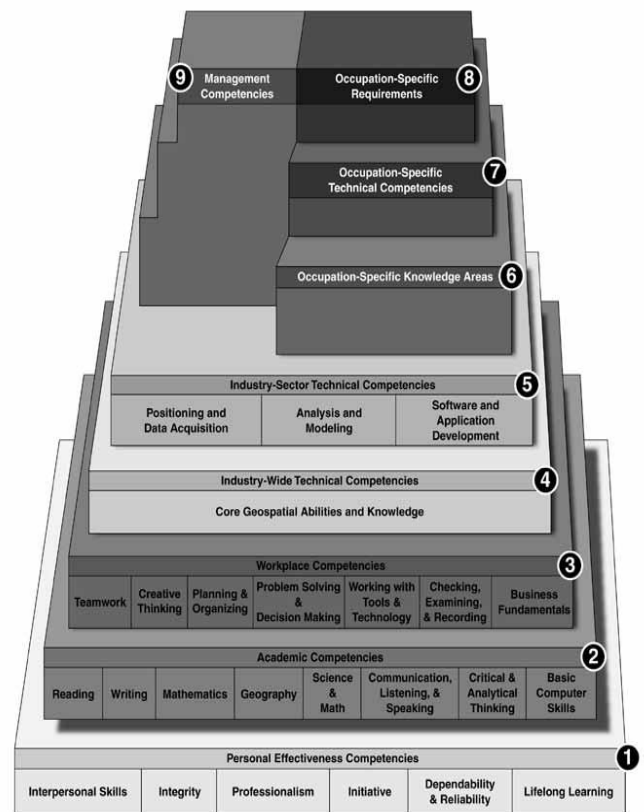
9 Management Competencies

Occupation-Specific Requirements 8

Occupation-Specific Technical Competencies 7

Occupation-Specific Knowledge Areas 6

Industry-Sector Technical Competencies 5

| Positioning and Data Acquisition | Analysis and Modeling | Software and Application Development |
|---|---|---|

Industry-Wide Technical Competencies 4

Core Geospatial Abilities and Knowledge

Workplace Competencies 3

| Teamwork | Creative Thinking | Planning & Organizing | Problem Solving & Decision Making | Working with Tools & Technology | Checking, Examining, & Recording | Business Fundamentals |
|---|---|---|---|---|---|---|

Academic Competencies 2

| Reading | Writing | Mathematics | Geography | Science & Math | Communication, Listening, & Speaking | Critical & Analytical Thinking | Basic Computer Skills |
|---|---|---|---|---|---|---|---|

Personal Effectiveness Competencies 1

| Interpersonal Skills | Integrity | Professionalism | Initiative | Dependability & Reliability | Lifelong Learning |
|---|---|---|---|---|---|